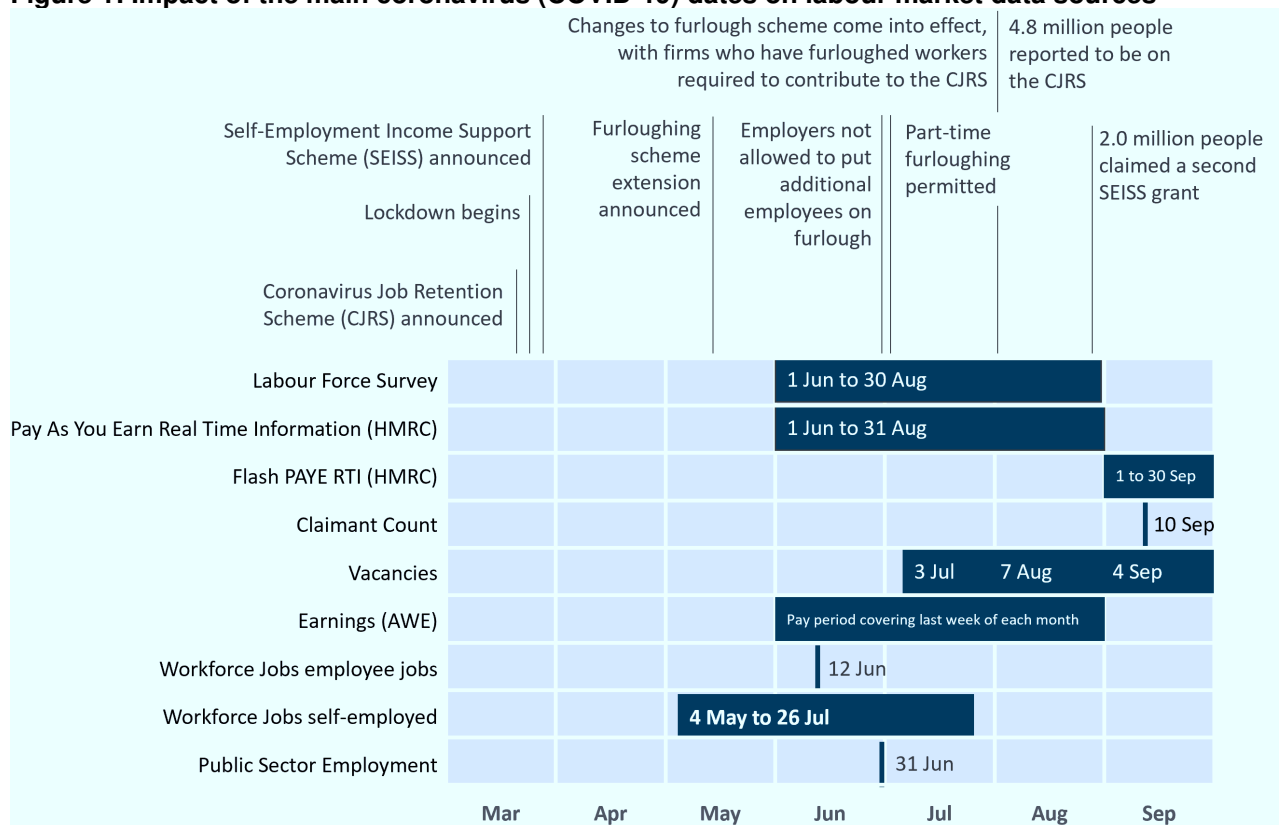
Figure 1: Impact of the main coronavirus (COVID-19) dates on labour market data sources

Changes to furlough scheme come into effect, with firms who have furloughed workers required to contribute to the CJRS

4.8 million people reported to be on the CJRS

Self-Employment Income Support Scheme (SEISS) announced

Lockdown begins

Coronavirus Job Retention Scheme (CJRS) announced

Furloughing scheme extension announced

Employers not allowed to put additional employees on furlough

Part-time furloughing permitted

2.0 million people claimed a second SEISS grant

Labour Force Survey — 1 Jun to 30 Aug

Pay As You Earn Real Time Information (HMRC) — 1 Jun to 31 Aug

Flash PAYE RTI (HMRC) — 1 to 30 Sep

Claimant Count — 10 Sep

Vacancies — 3 Jul 7 Aug 4 Sep

Earnings (AWE) — Pay period covering last week of each month

Workforce Jobs employee jobs — 12 Jun

Workforce Jobs self-employed — 4 May to 26 Jul

Public Sector Employment — 31 Jun

Mar Apr May Jun Jul Aug Sep